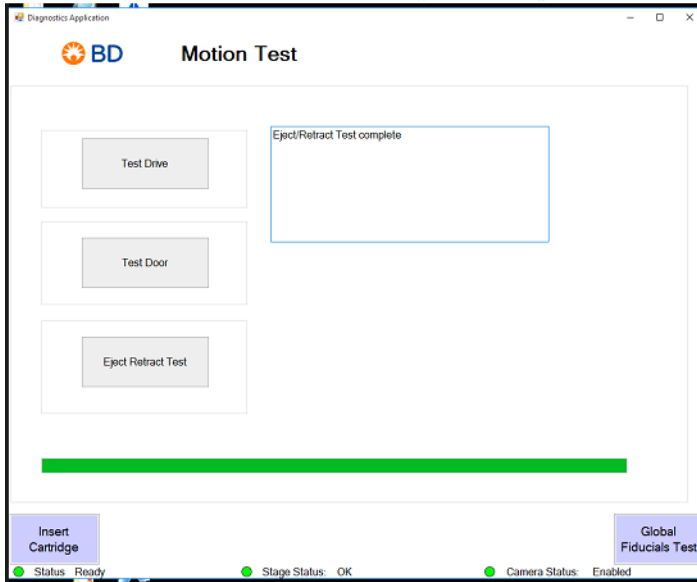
Diagnostics Application

BD

Motion Test

Test Drive

Test Door

Eject Retract Test

Eject/Retract Test complete

Insert Cartridge

Global Fiducials Test

Status Ready

Stage Status: OK

Camera Status: Enabled